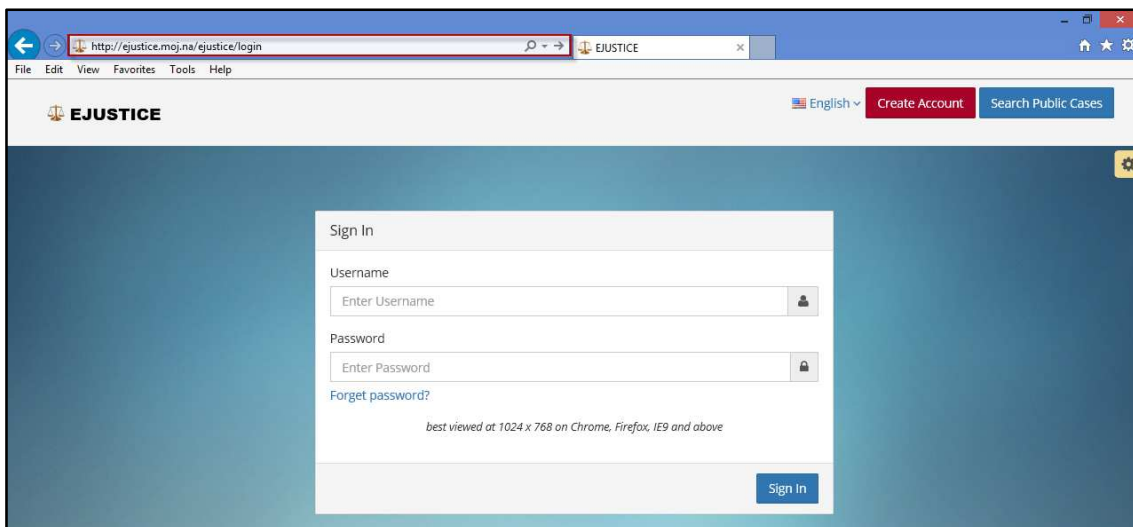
http://ejustice.moj.na/ejustice/login

EJUSTICE

File Edit View Favorites Tools Help

EJUSTICE

English

Create Account

Search Public Cases

Sign In

Username

Enter Username

Password

Enter Password

Forget password?

best viewed at 1024 x 768 on Chrome, Firefox, IE9 and above

Sign In